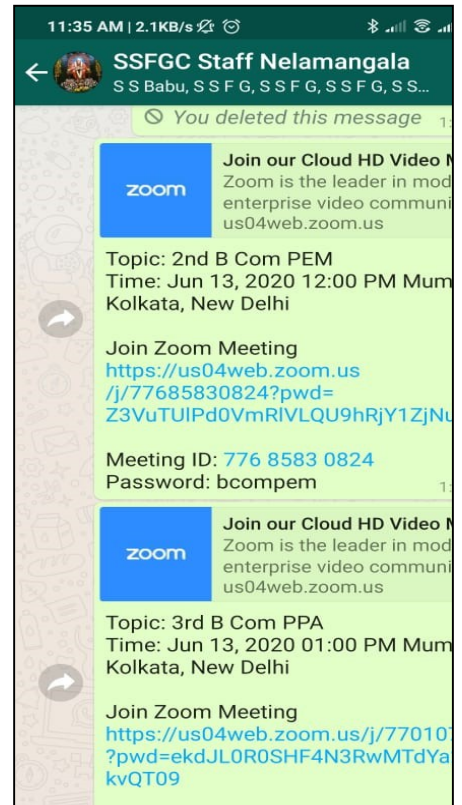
11:35 AM | 2.1KB/s

SSFGC Staff Nelamangala
S S Babu, S S F G, S S F G, S S F G, S S...

You deleted this message

zoom
Join our Cloud HD Video M
Zoom is the leader in mod
enterprise video communi
us04web.zoom.us

Topic: 2nd B Com PEM
Time: Jun 13, 2020 12:00 PM Mum
Kolkata, New Delhi

Join Zoom Meeting
https://us04web.zoom.us/j/77685830824?pwd=Z3VuTUlPd0VmRlVLQU9hRjY1ZjNu

Meeting ID: 776 8583 0824
Password: bcompem

zoom
Join our Cloud HD Video M
Zoom is the leader in mod
enterprise video communi
us04web.zoom.us

Topic: 3rd B Com PPA
Time: Jun 13, 2020 01:00 PM Mum
Kolkata, New Delhi

Join Zoom Meeting
https://us04web.zoom.us/j/770107?pwd=ekdJL0R0SHF4N3RwMTdYa kvQT09